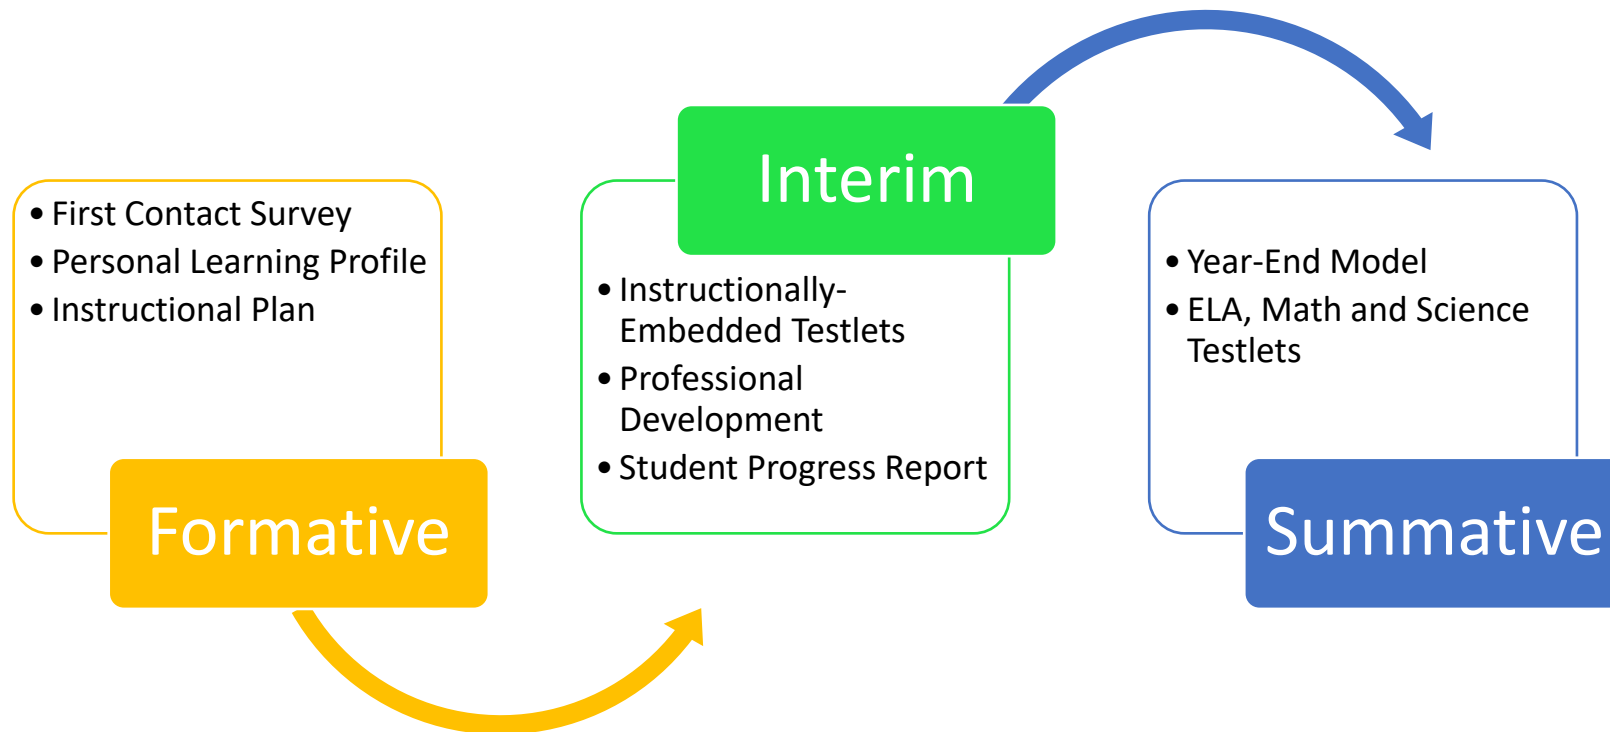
• First Contact Survey
• Personal Learning Profile
• Instructional Plan

Formative

Interim

• Instructionally-Embedded Testlets
• Professional Development
• Student Progress Report

• Year-End Model
• ELA, Math and Science Testlets

Summative